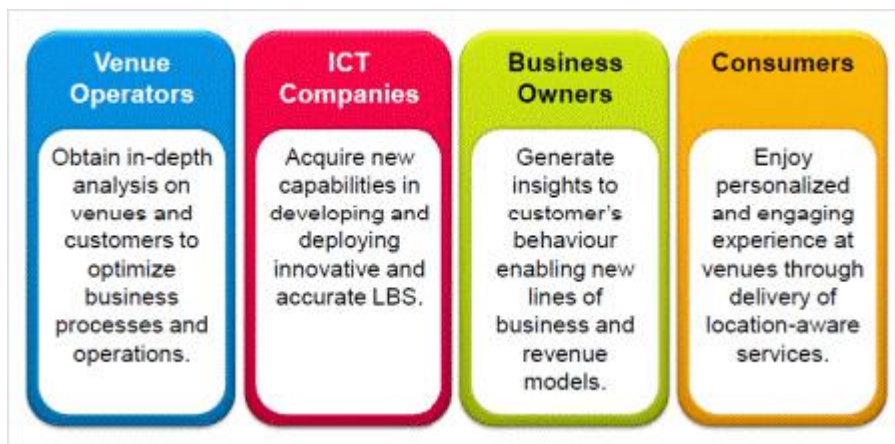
Venue Operators

Obtain in-depth analysis on venues and customers to optimize business processes and operations.

ICT Companies

Acquire new capabilities in developing and deploying innovative and accurate LBS.

Business Owners

Generate insights to customer's behaviour enabling new lines of business and revenue models.

Consumers

Enjoy personalized and engaging experience at venues through delivery of location-aware services.